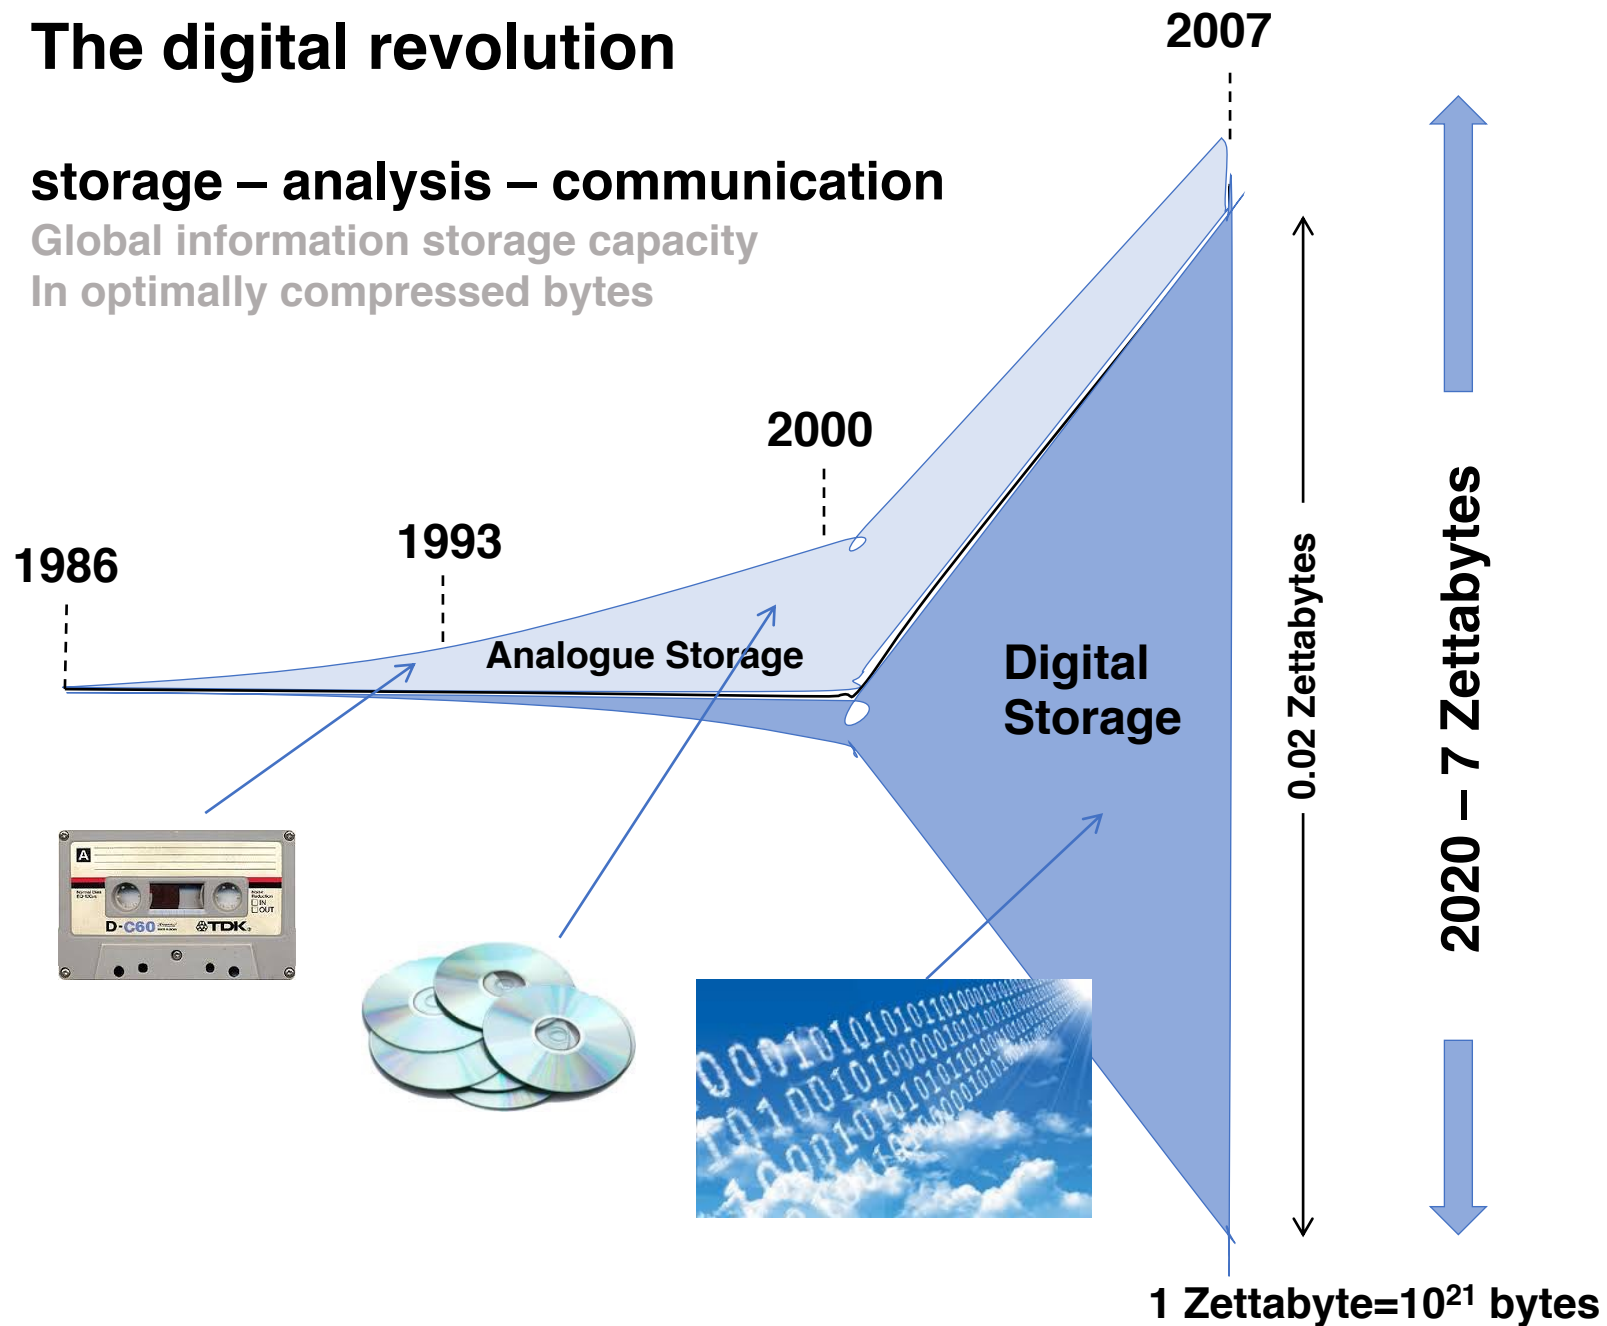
The digital revolution

storage – analysis – communication
Global information storage capacity
In optimally compressed bytes

2007

2000

1993

1986

Analogue Storage

Digital Storage

0.02 Zettabytes

2020 – 7 Zettabytes

A
D-C60 TDK

1 Zettabyte=$10^{21}$ bytes